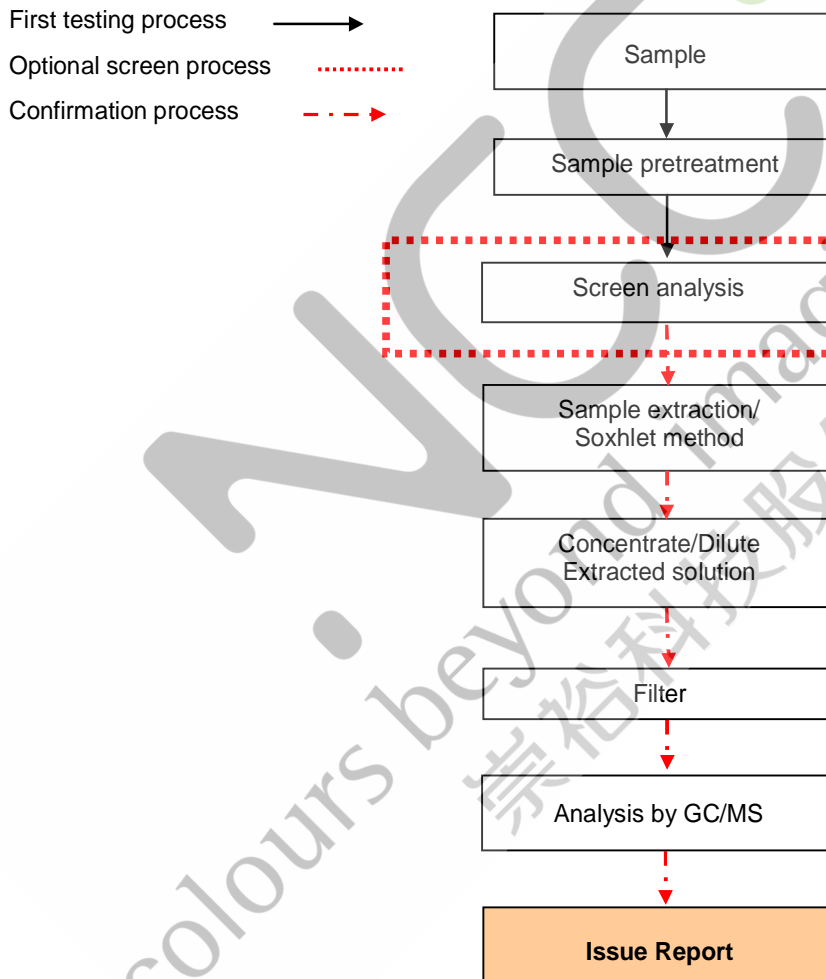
First testing process
Optional screen process
Confirmation process

Sample

Sample pretreatment

Screen analysis

Sample extraction/ Soxhlet method

Concentrate/Dilute Extracted solution

Filter

Analysis by GC/MS

Issue Report

colours beyond ima

崇裕科技股